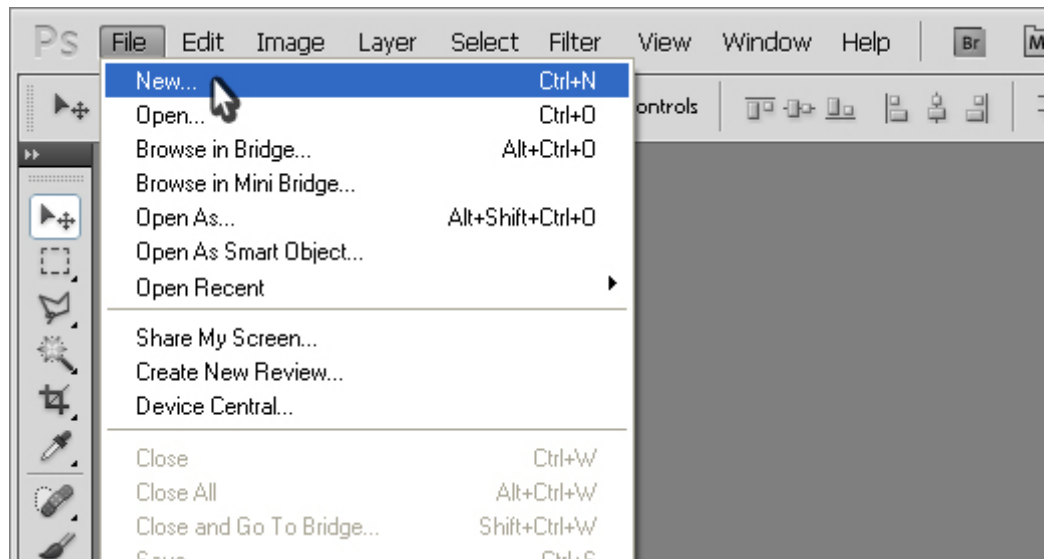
Ps File Edit Image Layer Select Filter View Window Help Br M

ontrols

New... Ctrl+N
Open... Ctrl+O
Browse in Bridge... Alt+Ctrl+O
Browse in Mini Bridge...
Open As... Alt+Shift+Ctrl+O
Open As Smart Object...
Open Recent

Share My Screen...
Create New Review...
Device Central...

Close Ctrl+W
Close All Alt+Ctrl+W
Close and Go To Bridge... Shift+Ctrl+W
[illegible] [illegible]